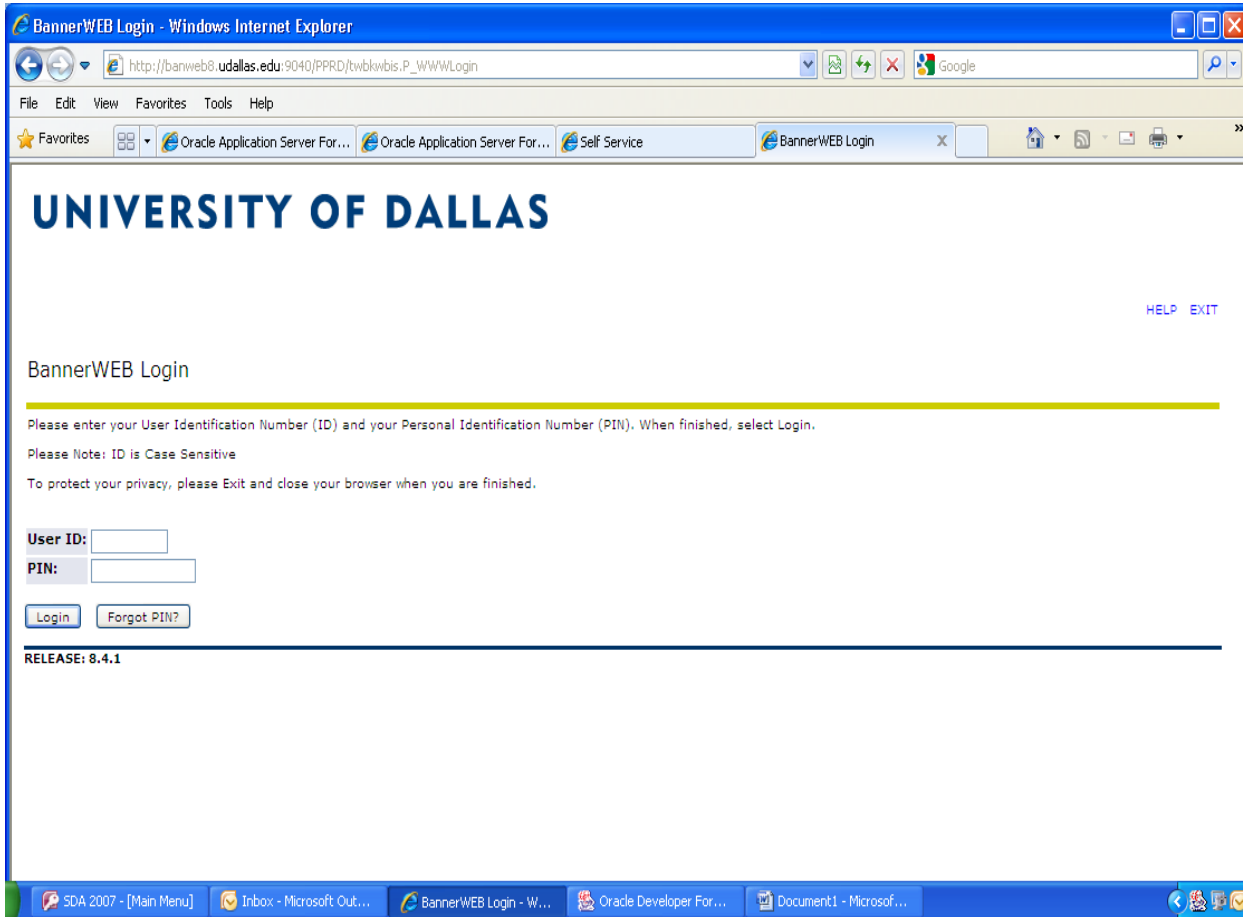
BannerWEB Login - Windows Internet Explorer

http://banweb8.udallas.edu:9040/PPRD/twbkwbis.P_WWWLogin

Google

File Edit View Favorites Tools Help

Favorites

Oracle Application Server For...

Oracle Application Server For...

Self Service

BannerWEB Login

UNIVERSITY OF DALLAS

HELP EXIT

BannerWEB Login

Please enter your User Identification Number (ID) and your Personal Identification Number (PIN). When finished, select Login.

Please Note: ID is Case Sensitive

To protect your privacy, please Exit and close your browser when you are finished.

User ID:

PIN:

Login

Forgot PIN?

RELEASE: 8.4.1

SDA 2007 - [Main Menu]

Inbox - Microsoft Out...

BannerWEB Login - W...

Oracle Developer For...

Document1 - Microsof...